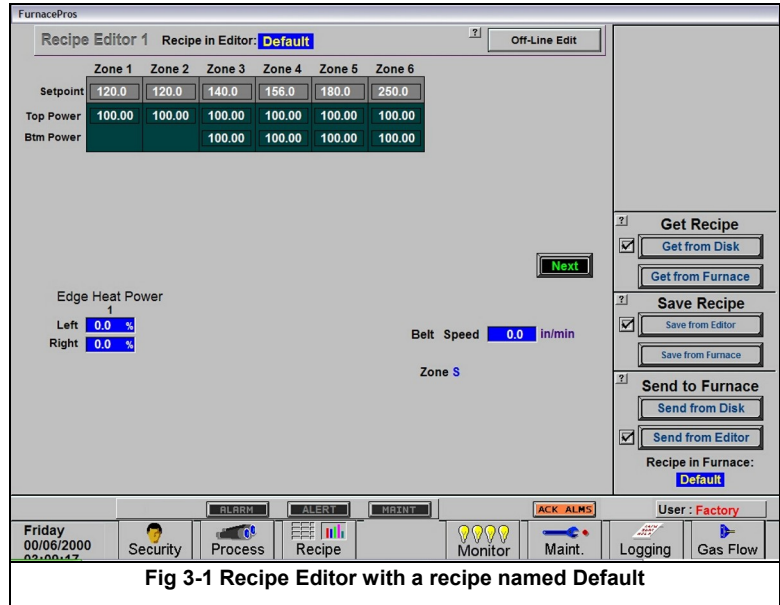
FurnacePros

Recipe Editor 1 Recipe in Editor: Default

?

Off-Line Edit

| | Zone 1 | Zone 2 | Zone 3 | Zone 4 | Zone 5 | Zone 6 |
|---|---|---|---|---|---|---|
| Setpoint | 120.0 | 120.0 | 140.0 | 156.0 | 180.0 | 250.0 |
| Top Power | 100.00 | 100.00 | 100.00 | 100.00 | 100.00 | 100.00 |
| Btm Power | | | 100.00 | 100.00 | 100.00 | 100.00 |

Next

Edge Heat Power
1
Left 0.0 %
Right 0.0 %

Belt Speed 0.0 in/min

Zone S

?
Get Recipe
Get from Disk
Get from Furnace

?
Save Recipe
Save from Editor
Save from Furnace

?
Send to Furnace
Send from Disk
Send from Editor
Recipe in Furnace:
Default

ALARM ALERT MAINT ACK ALMS User : Factory

Friday
00/06/2000
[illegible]

Security Process Recipe Monitor Maint. Logging Gas Flow

Fig 3-1 Recipe Editor with a recipe named Default